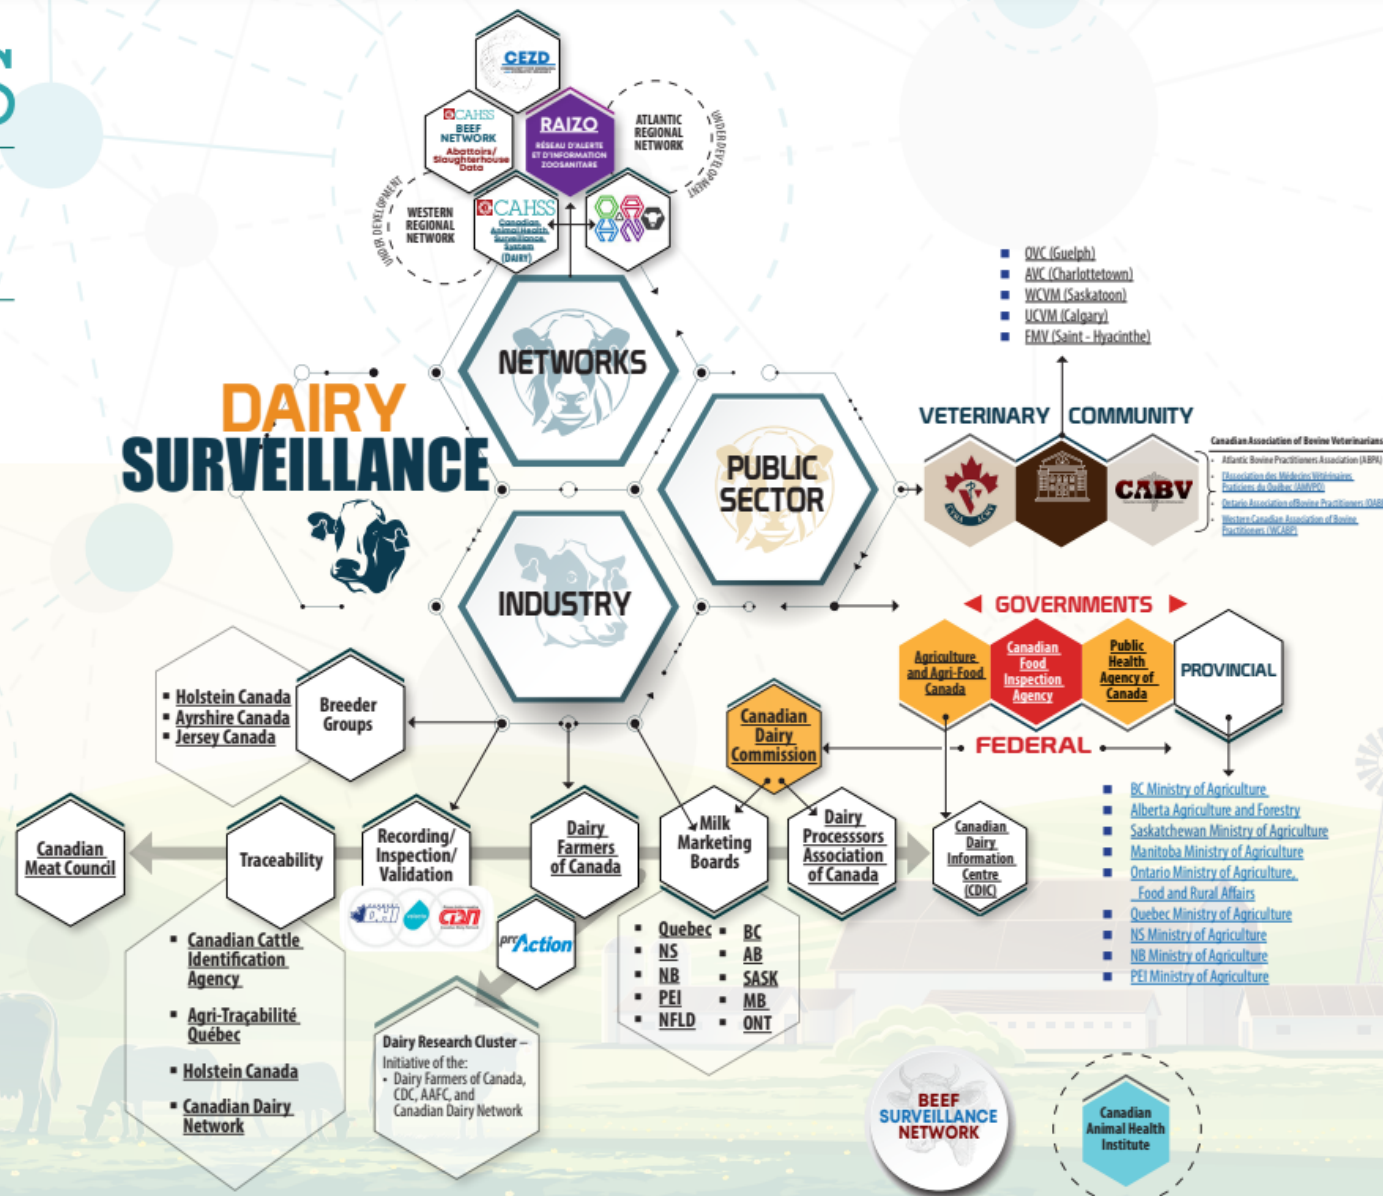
CEZD

CAHSS BEEF NETWORK Abattoirs/ Slaughterhouse Data

RAIZO RÉSEAU D'ALERTE ET D'INFORMATION ZOOSANITAIRE

ATLANTIC REGIONAL NETWORK

UNDER DEVELOPMENT

WESTERN REGIONAL NETWORK

UNDER DEVELOPMENT

CAHSS Canadian Animal Health Surveillance System (DAIRY)

NETWORKS

DAIRY SURVEILLANCE

PUBLIC SECTOR

INDUSTRY

- OVC (Guelph)
- AVC (Charlottetown)
- WCVM (Saskatoon)
- UCVM (Calgary)
- FMV (Saint - Hyacinthe)

VETERINARY COMMUNITY

CABV

Canadian Association of Bovine Veterinarians
- Atlantic Bovine Practitioners Association (ABPA)
- L'Association des Médecins Vétérinaires Praticiens du Québec (AMVPQ)
- Ontario Association of Bovine Practitioners (OABP)
- Western Canadian Association of Bovine Practitioners (WCABP)

GOVERNMENTS

Agriculture and Agri-Food Canada

Canadian Food Inspection Agency

Public Health Agency of Canada

PROVINCIAL

FEDERAL

Canadian Dairy Commission

- Holstein Canada
- Ayrshire Canada
- Jersey Canada

Breeder Groups

Canadian Meat Council

Traceability

Recording/ Inspection/ Validation

Dairy Farmers of Canada

Milk Marketing Boards

Dairy Processsors Association of Canada

Canadian Dairy Information Centre (CDIC)

- BC Ministry of Agriculture
- Alberta Agriculture and Forestry
- Saskatchewan Ministry of Agriculture
- Manitoba Ministry of Agriculture
- Ontario Ministry of Agriculture, Food and Rural Affairs
- Quebec Ministry of Agriculture
- NS Ministry of Agriculture
- NB Ministry of Agriculture
- PEI Ministry of Agriculture

DHI

CDN

proAction

- Quebec
- NS
- NB
- PEI
- NFLD
- BC
- AB
- SASK
- MB
- ONT

- Canadian Cattle Identification Agency
- Agri-Traçabilité Québec
- Holstein Canada
- Canadian Dairy Network

Dairy Research Cluster – Initiative of the:
- Dairy Farmers of Canada, CDC, AAFC, and Canadian Dairy Network

BEEF SURVEILLANCE NETWORK

Canadian Animal Health Institute